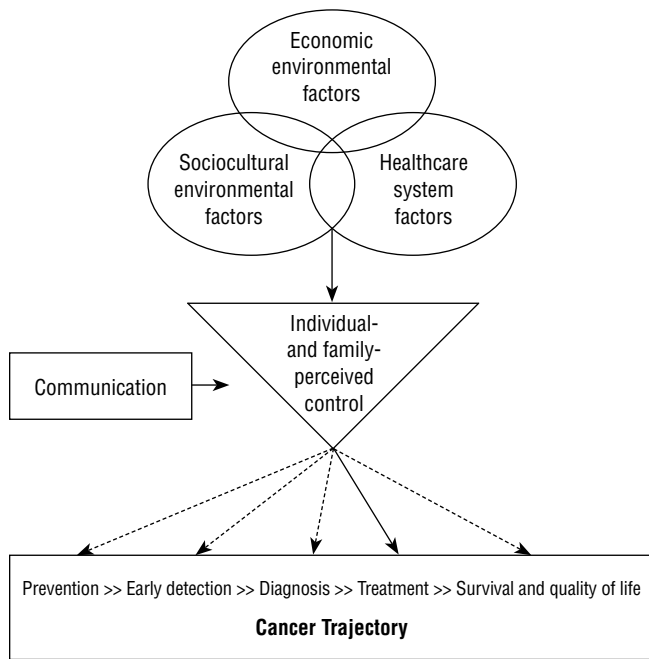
Economic environmental factors

Sociocultural environmental factors

Healthcare system factors

Individual- and family- perceived control

Communication

Prevention >> Early detection >> Diagnosis >> Treatment >> Survival and quality of life

**Cancer Trajectory**